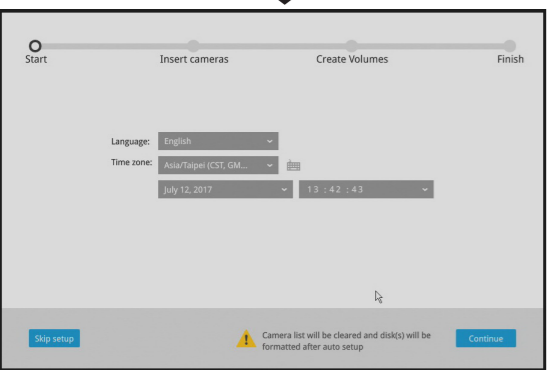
Start

Insert cameras

Create Volumes

Finish

Language: English

Time zone: Asia/Taipei (CST, GM...

July 12, 2017

13 : 42 : 43

Skip setup

Camera list will be cleared and disk(s) will be formatted after auto setup

Continue